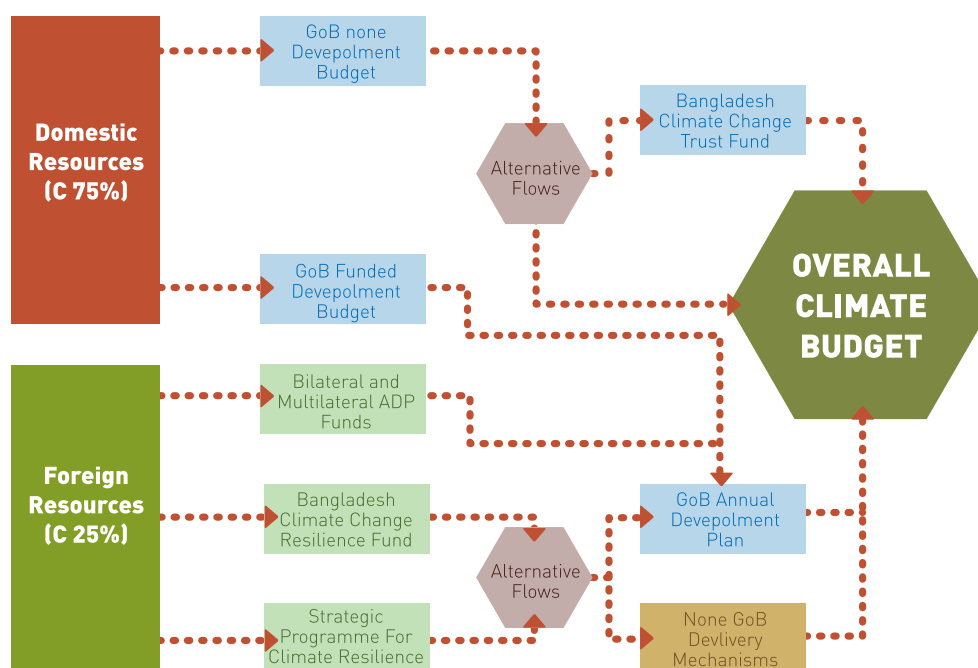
Domestic Resources (C 75%)

GoB none Devepolment Budget

GoB Funded Devepolment Budget

Alternative Flows

Bangladesh Climate Change Trust Fund

OVERALL CLIMATE BUDGET

Foreign Resources (C 25%)

Bilateral and Multilateral ADP Funds

Bangladesh Climate Change Resilience Fund

Strategic Programme For Climate Resilience

Alternative Flows

GoB Annual Devepolment Plan

None GoB Devlivery Mechanisms